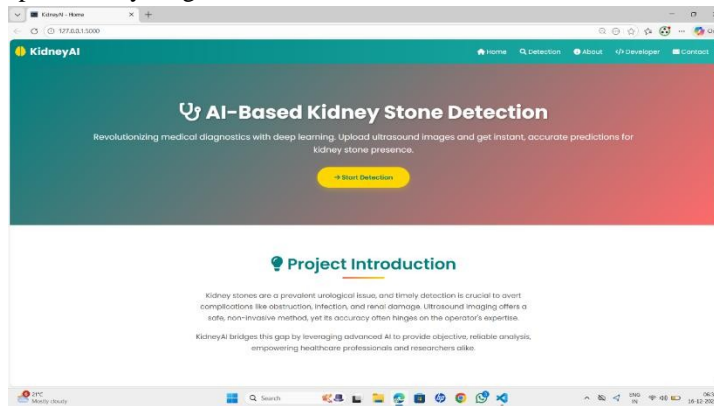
KidneyAI - Home

127.0.0.1:5000

KidneyAI

Home Detection About </> Developer Contact

AI-Based Kidney Stone Detection

Revolutionizing medical diagnostics with deep learning. Upload ultrasound images and get instant, accurate predictions for kidney stone presence.

→ Start Detection

Project Introduction

Kidney stones are a prevalent urological issue, and timely detection is crucial to avert complications like obstruction, infection, and renal damage. Ultrasound imaging offers a safe, non-invasive method, yet its accuracy often hinges on the operator's expertise.

KidneyAI bridges this gap by leveraging advanced AI to provide objective, reliable analysis, empowering healthcare professionals and researchers alike.

21°C
Mostly cloudy

Search

ENG
IN

16-12-20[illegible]